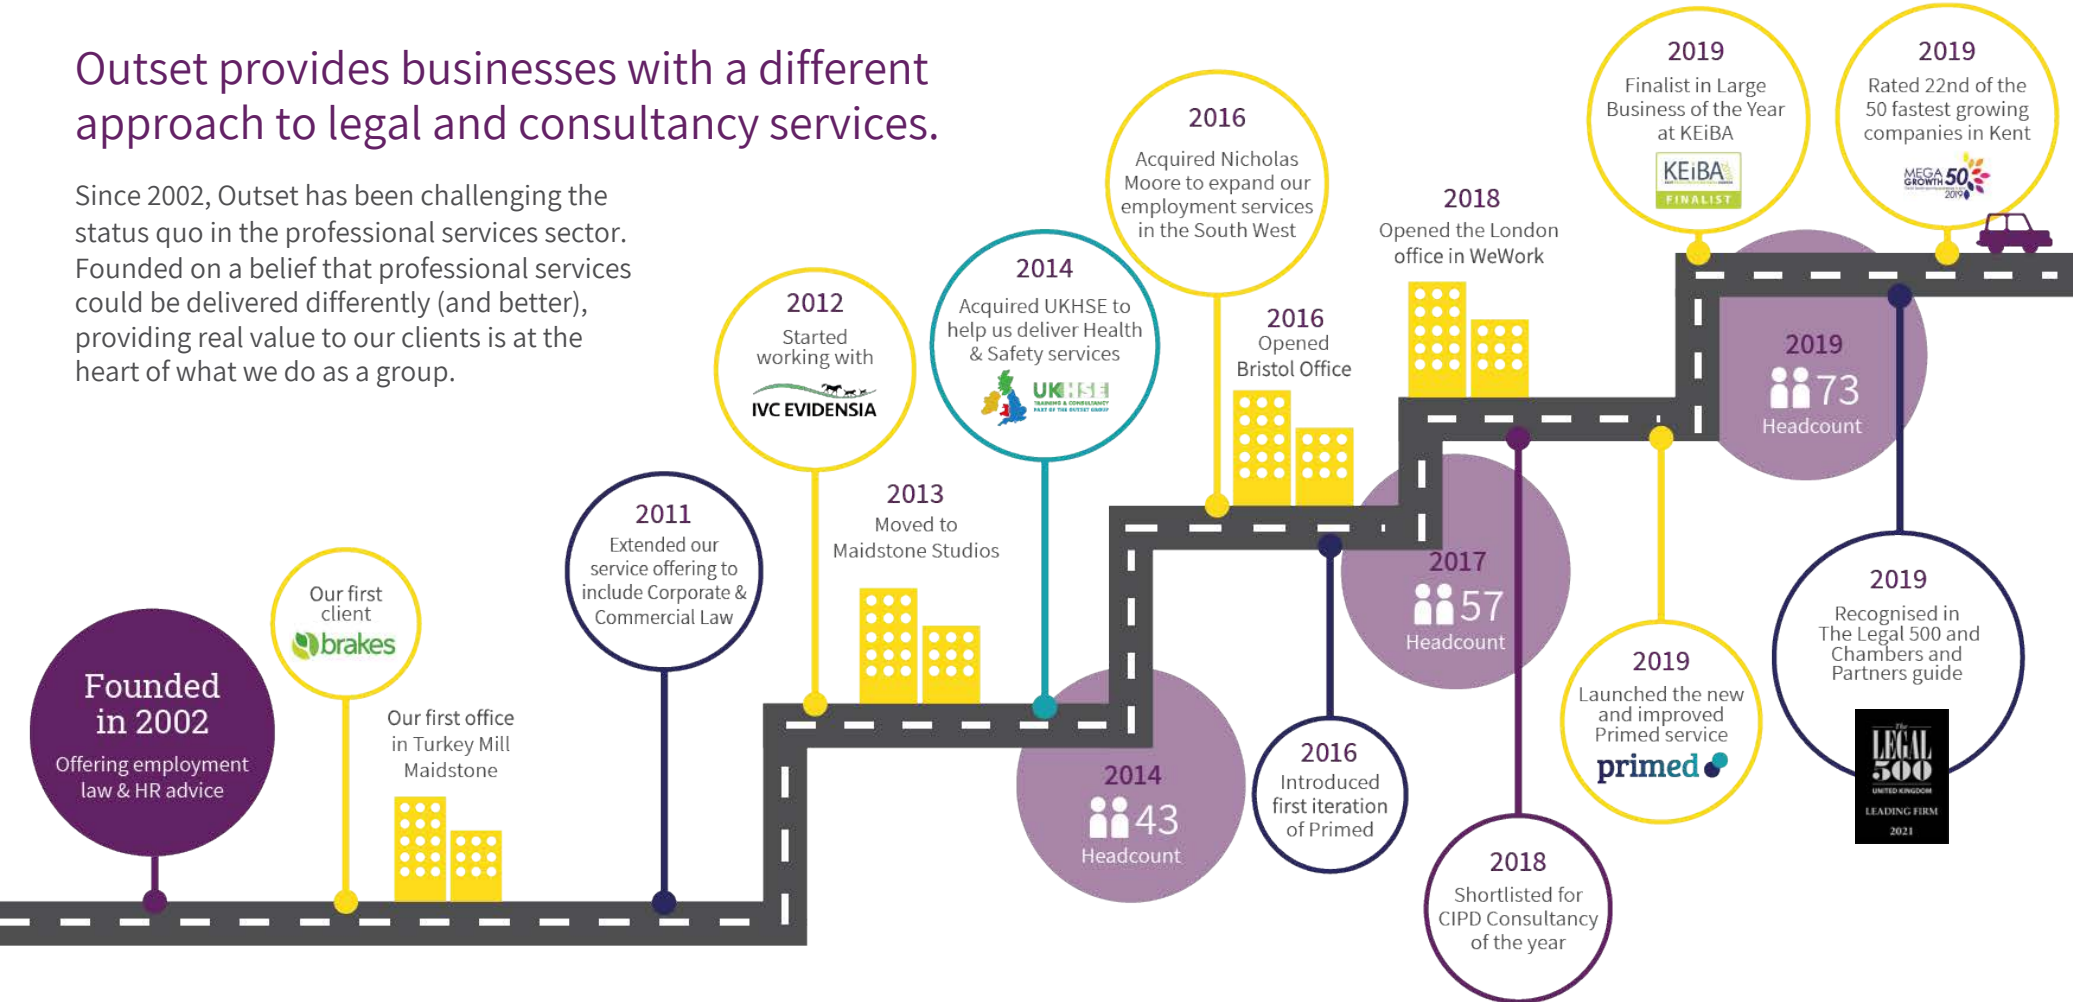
Outset provides businesses with a different approach to legal and consultancy services.

Since 2002, Outset has been challenging the status quo in the professional services sector. Founded on a belief that professional services could be delivered differently (and better), providing real value to our clients is at the heart of what we do as a group.

Founded in 2002

Offering employment law & HR advice

Our first client

brakes

Our first office in Turkey Mill Maidstone

2011

Extended our service offering to include Corporate & Commercial Law

2012

Started working with

IVC EVIDENSIA

2013

Moved to Maidstone Studios

2014

Acquired UKHSE to help us deliver Health & Safety services

UKHSE

TRAINING & CONSULTANCY

PART OF THE OUTSET GROUP

2014

43

Headcount

2016

Acquired Nicholas Moore to expand our employment services in the South West

2016

Opened Bristol Office

2016

Introduced first iteration of Primed

2017

57

Headcount

2018

Opened the London office in WeWork

2018

Shortlisted for CIPD Consultancy of the year

2019

Finalist in Large Business of the Year at KEiBA

KEiBA

FINALIST

2019

Rated 22nd of the 50 fastest growing companies in Kent

MEGA GROWTH 50

2019

2019

73

Headcount

2019

Launched the new and improved Primed service

primed

2019

Recognised in The Legal 500 and Chambers and Partners guide

The LEGAL 500

UNITED KINGDOM

LEADING FIRM

2021